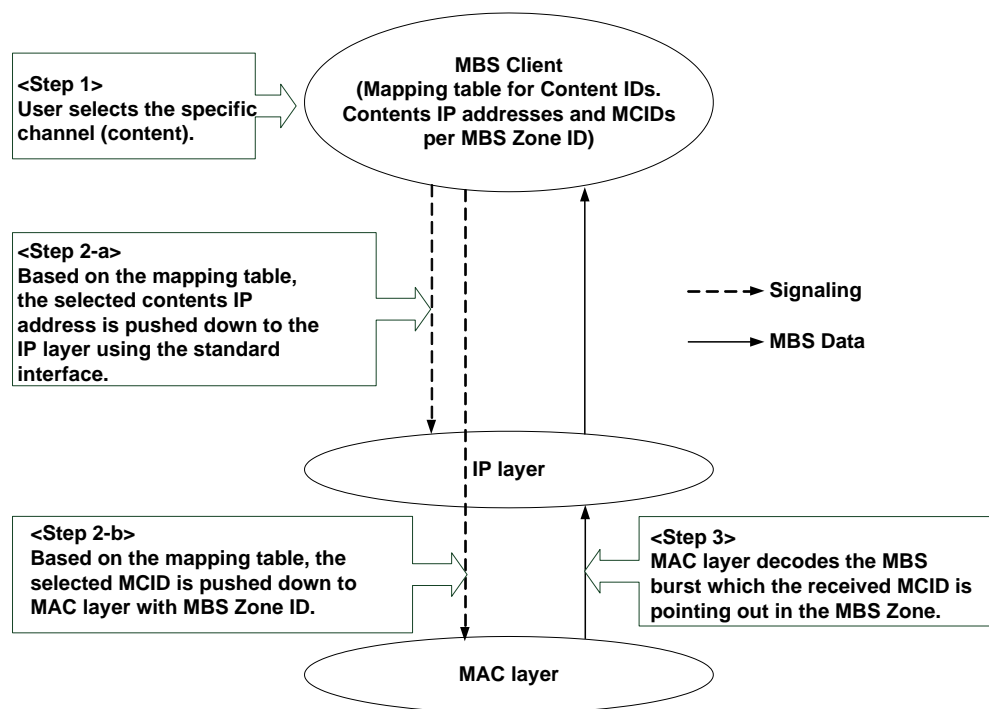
<Step 1>
User selects the specific channel (content).

MBS Client
(Mapping table for Content IDs. Contents IP addresses and MCIDs per MBS Zone ID)

<Step 2-a>
Based on the mapping table, the selected contents IP address is pushed down to the IP layer using the standard interface.

Signaling

MBS Data

IP layer

<Step 2-b>
Based on the mapping table, the selected MCID is pushed down to MAC layer with MBS Zone ID.

<Step 3>
MAC layer decodes the MBS burst which the received MCID is pointing out in the MBS Zone.

MAC layer